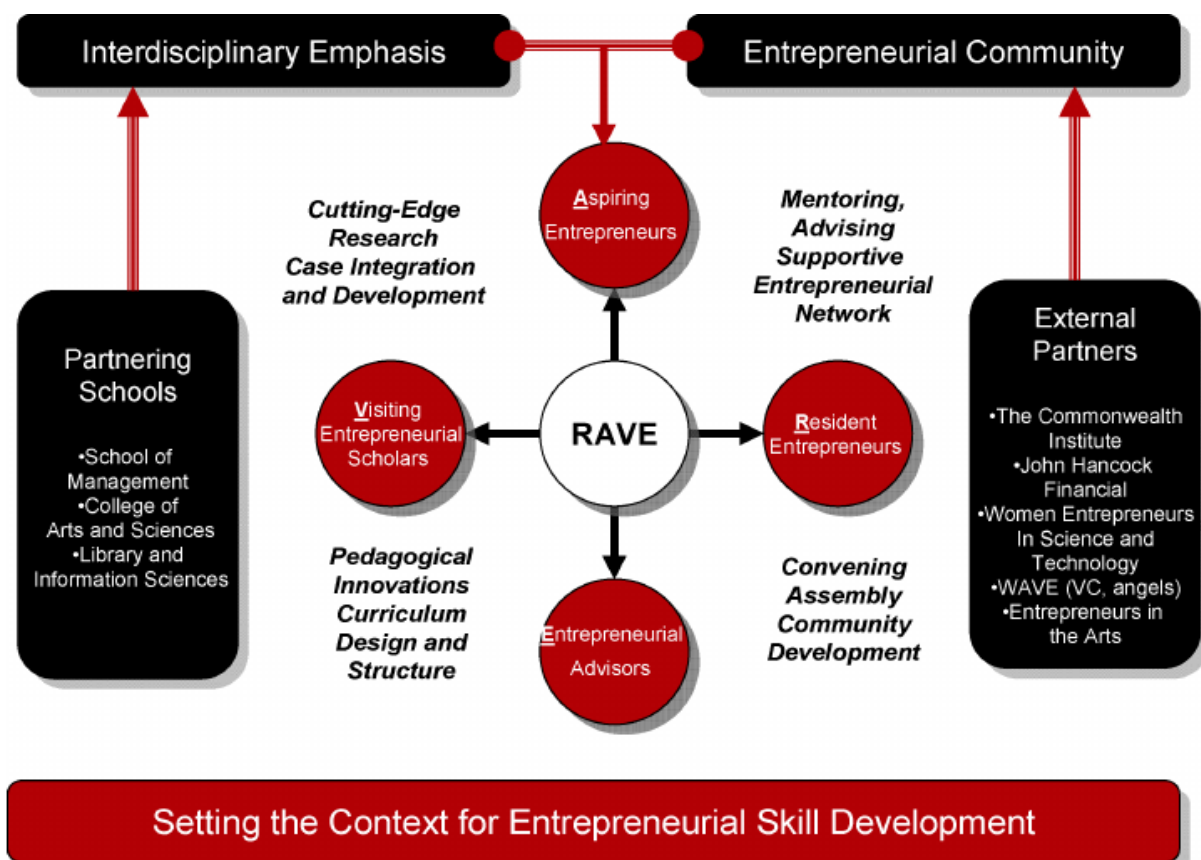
Interdisciplinary Emphasis

Entrepreneurial Community

Aspiring Entrepreneurs

Cutting-Edge Research Case Integration and Development

Mentoring, Advising Supportive Entrepreneurial Network

Partnering Schools

•School of Management
•College of Arts and Sciences
•Library and Information Sciences

Visiting Entrepreneurial Scholars

RAVE

Resident Entrepreneurs

External Partners

•The Commonwealth Institute
•John Hancock Financial
•Women Entrepreneurs In Science and Technology
•WAVE (VC, angels)
•Entrepreneurs in the Arts

Pedagogical Innovations Curriculum Design and Structure

Entrepreneurial Advisors

Convening Assembly Community Development

Setting the Context for Entrepreneurial Skill Development